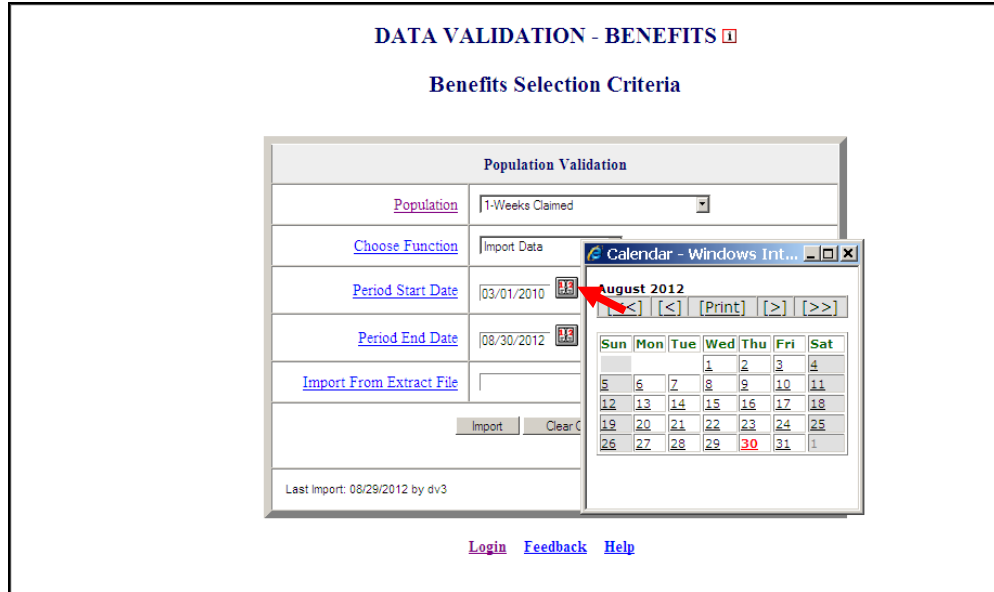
DATA VALIDATION - BENEFITS

Benefits Selection Criteria

| Population Validation | |
|---|---|
| Population | 1-Weeks Claimed |
| Choose Function | Import Data |
| Period Start Date | 03/01/2010 |
| Period End Date | 08/30/2012 |
| Import From Extract File | |

Import Clear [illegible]

Last Import: 08/29/2012 by dv3

Calendar - Windows Int...

August 2012

[<<] [<] [Print] [>] [>>]

| Sun | Mon | Tue | Wed | Thu | Fri | Sat |
|---|---|---|---|---|---|---|
| | | | 1 | 2 | 3 | 4 |
| 5 | 6 | 7 | 8 | 9 | 10 | 11 |
| 12 | 13 | 14 | 15 | 16 | 17 | 18 |
| 19 | 20 | 21 | 22 | 23 | 24 | 25 |
| 26 | 27 | 28 | 29 | 30 | 31 | 1 |

Login Feedback Help